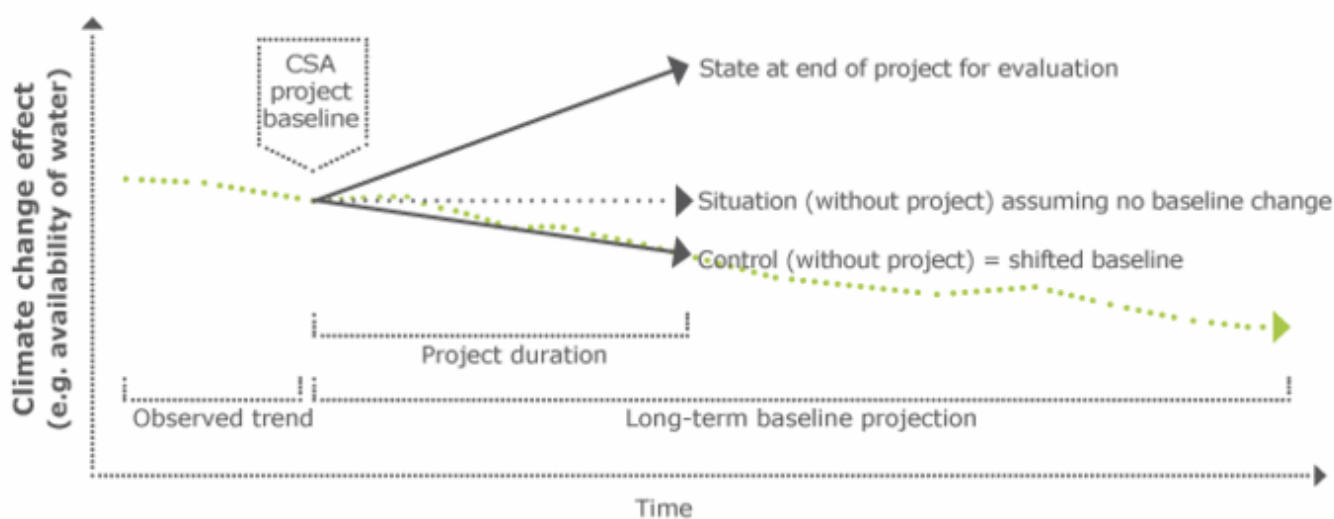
Climate change effect (e.g. availability of water)

CSA project baseline

State at end of project for evaluation

Situation (without project) assuming no baseline change

Control (without project) = shifted baseline

Project duration

Observed trend

Long-term baseline projection

Time